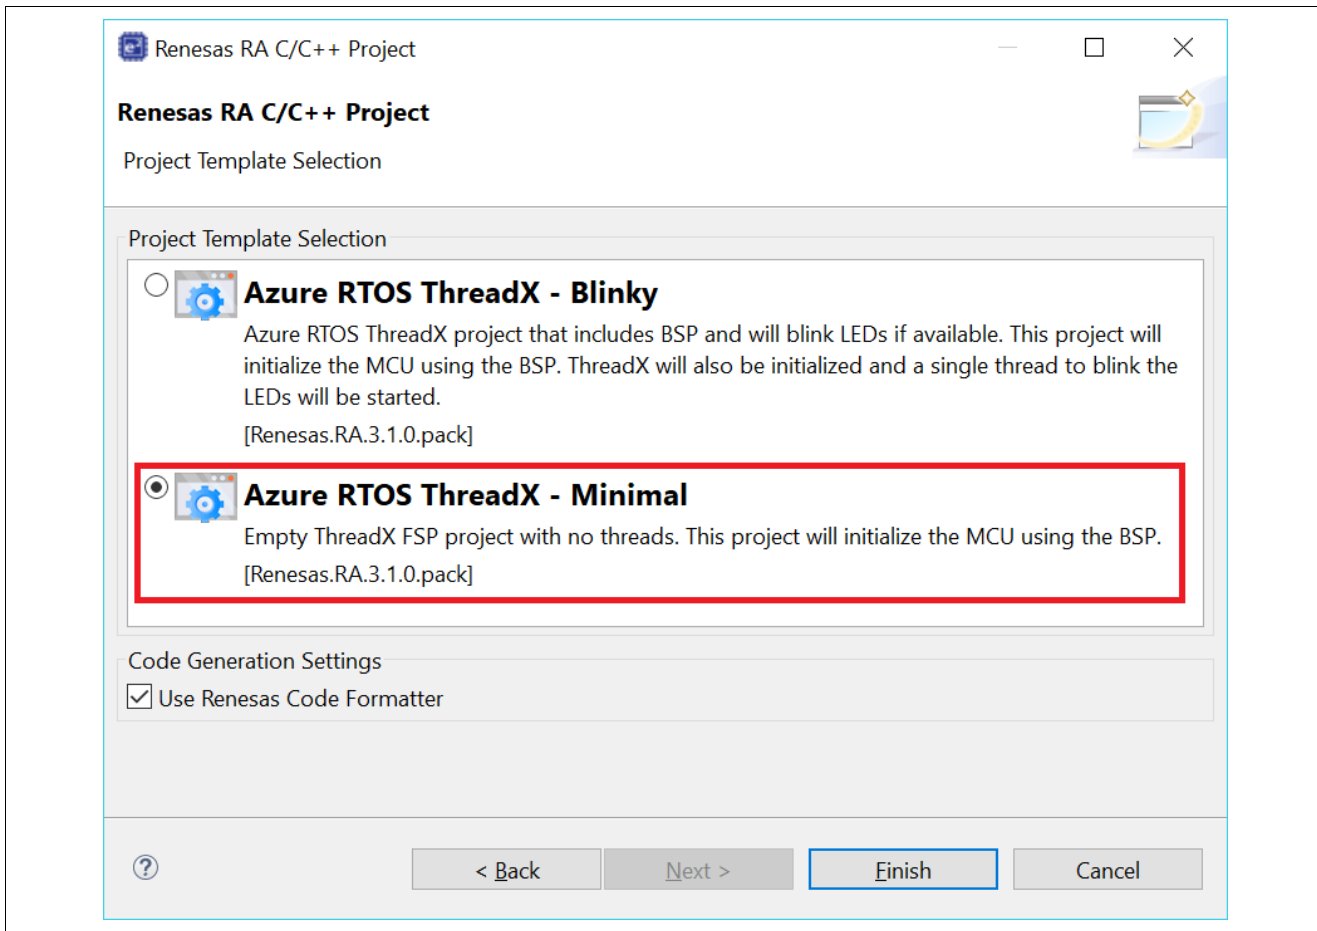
Renesas RA C/C++ Project

Renesas RA C/C++ Project

Project Template Selection

Project Template Selection

Azure RTOS ThreadX - Blinky

Azure RTOS ThreadX project that includes BSP and will blink LEDs if available. This project will initialize the MCU using the BSP. ThreadX will also be initialized and a single thread to blink the LEDs will be started.

[Renesas.RA.3.1.0.pack]

Azure RTOS ThreadX - Minimal

Empty ThreadX FSP project with no threads. This project will initialize the MCU using the BSP.

[Renesas.RA.3.1.0.pack]

Code Generation Settings

Use Renesas Code Formatter

?

< Back

Next >

Finish

Cancel